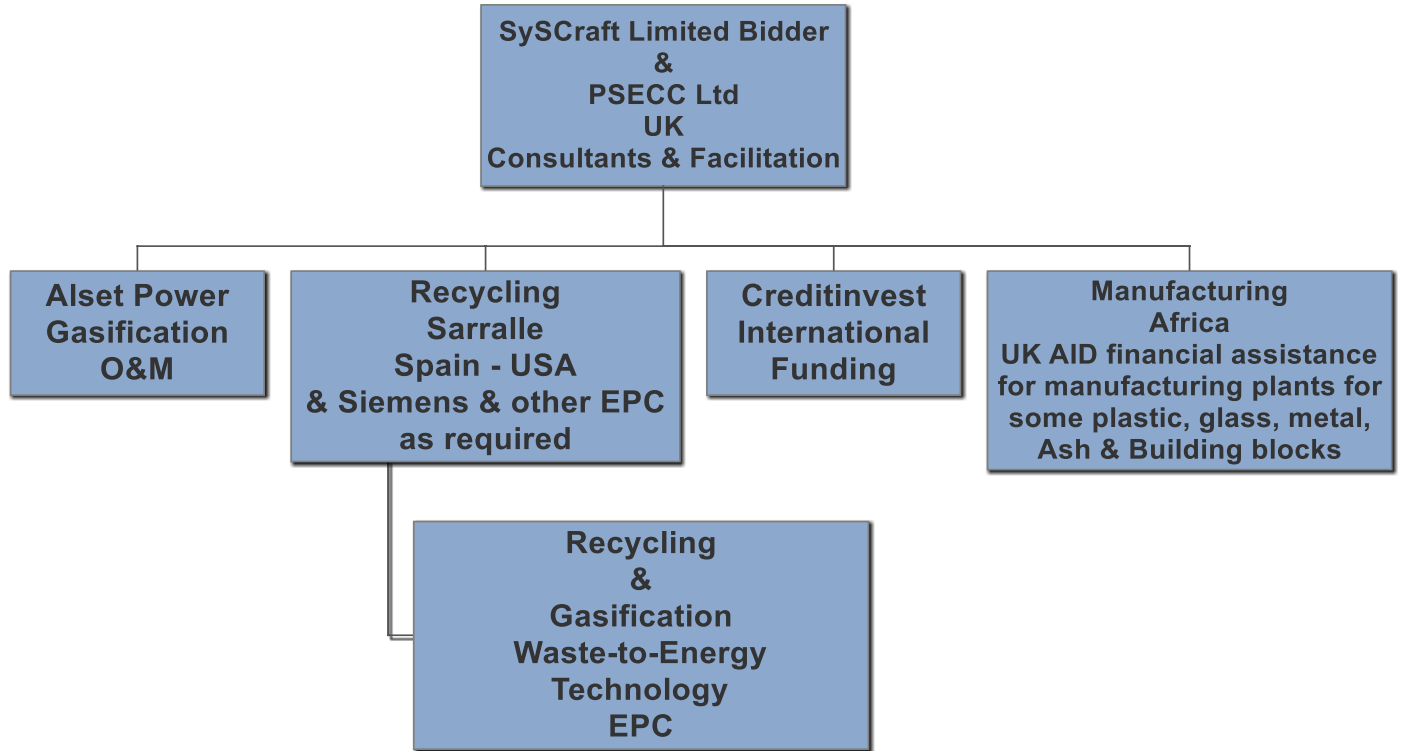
SySCraft Limited Bidder
&
PSECC Ltd
UK
Consultants & Facilitation

Alset Power
Gasification
O&M

Recycling
Sarralle
Spain - USA
& Siemens & other EPC
as required

Creditinvest
International
Funding

Manufacturing
Africa
UK AID financial assistance
for manufacturing plants for
some plastic, glass, metal,
Ash & Building blocks

Recycling
&
Gasification
Waste-to-Energy
Technology
EPC